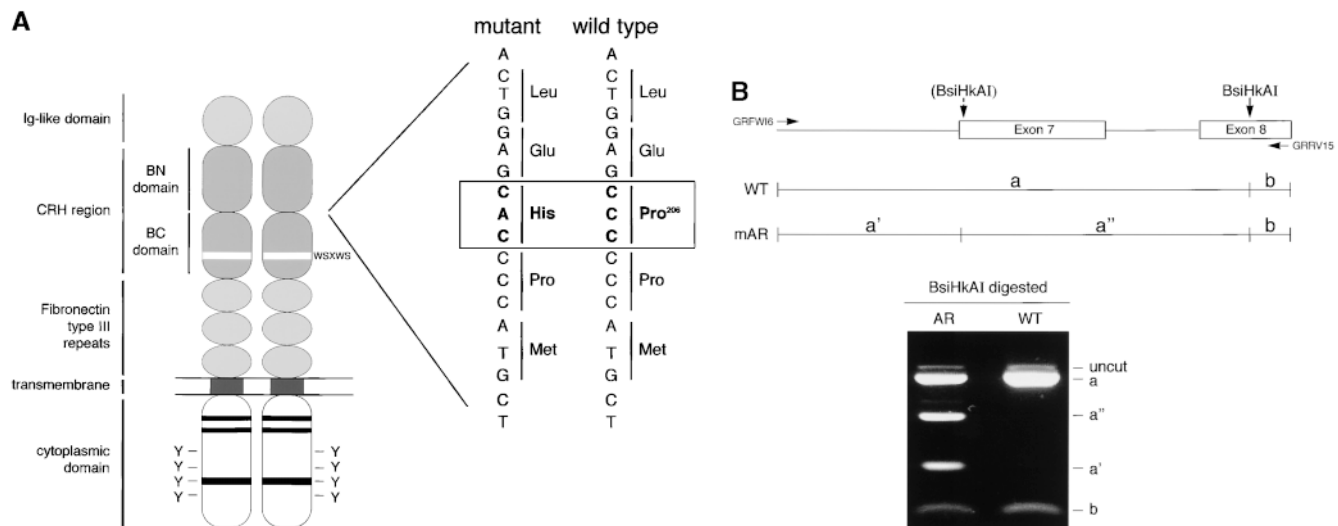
A

Ig-like domain

CRH region

BN domain

BC domain

WSXWS

Fibronectin type III repeats

transmembrane

cytoplasmic domain

Y –
Y –
Y –
Y –

– Y
– Y
– Y
– Y

mutant

A
C
T
G
G
A
G
C
A
C
C
C
C
A
T
G
C
T

Leu
Glu
His
Pro
Met

wild type

A
C
T
G
G
A
G
C
C
C
C
C
C
A
T
G
C
T

Leu
Glu
Pro$^{206}$
Pro
Met

B

(BsiHkAI)

BsiHkAI

GRFWI6

Exon 7

Exon 8

GRRV15

WT

a

b

mAR

a'

a''

b

BsiHkAI digested

AR

WT

uncut

a

a''

a'

b